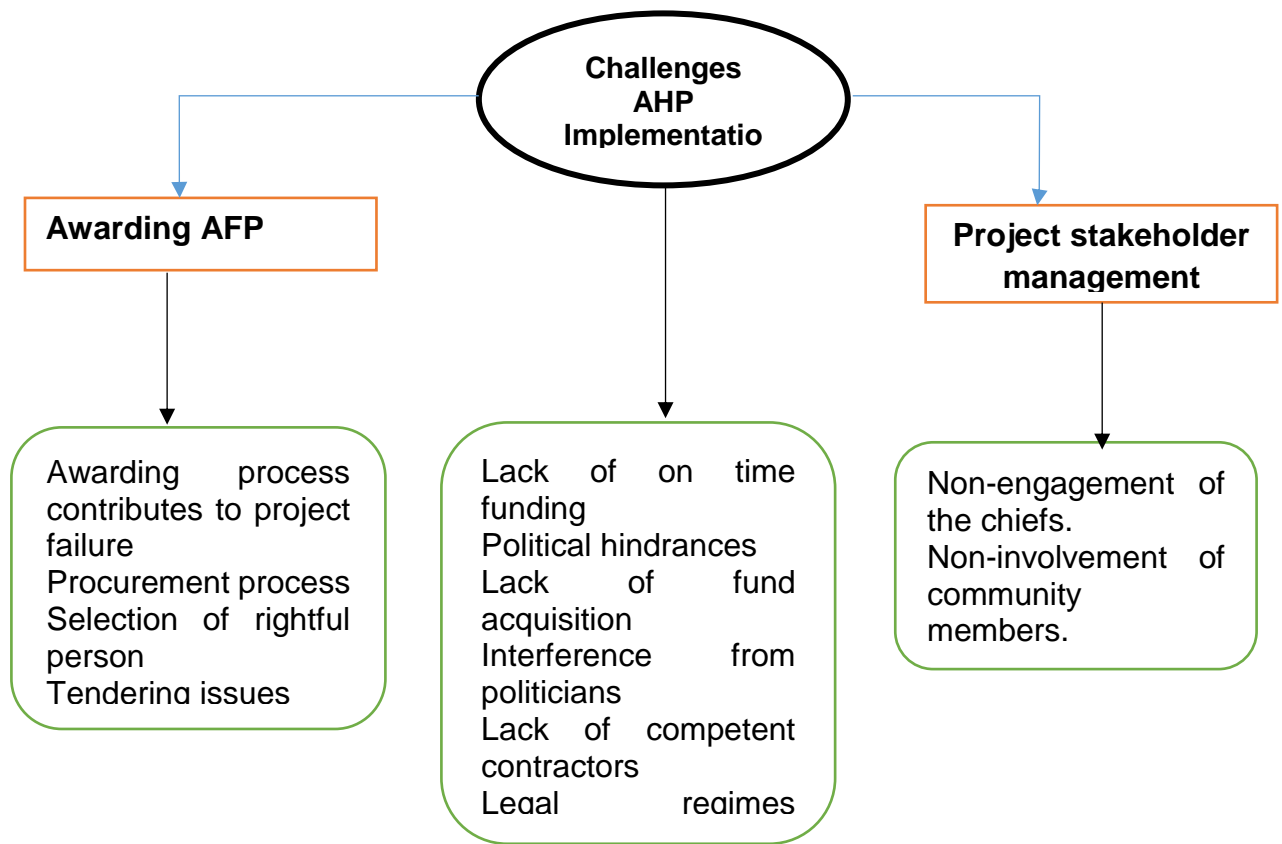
Challenges AHP Implementatio

Awarding AFP

Project stakeholder management

Awarding process contributes to project failure
Procurement process
Selection of rightful person
Tendering issues

Lack of on time funding
Political hindrances
Lack of fund acquisition
Interference from politicians
Lack of competent contractors
Legal regimes

Non-engagement of the chiefs.
Non-involvement of community members.